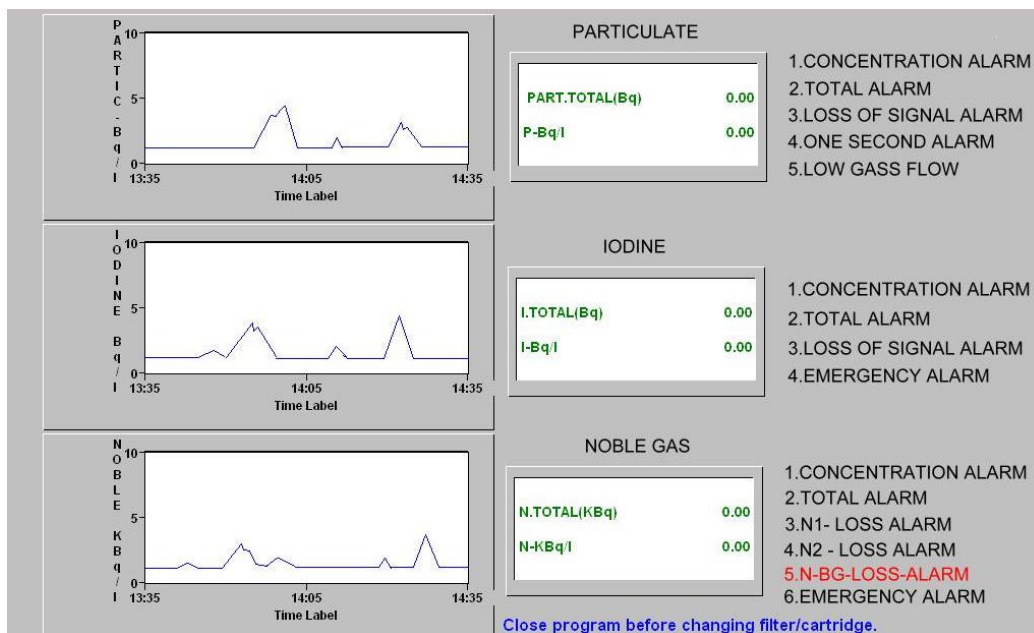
PARTIC-Bq/l
10
5
0
13:35
14:05
14:35
Time Label

PARTICULATE

PART.TOTAL(Bq) 0.00
P-Bq/l 0.00

1.CONCENTRATION ALARM
2.TOTAL ALARM
3.LOSS OF SIGNAL ALARM
4.ONE SECOND ALARM
5.LOW GASS FLOW

IODINE Bq/l
10
5
0
13:35
14:05
14:35
Time Label

IODINE

I.TOTAL(Bq) 0.00
I-Bq/l 0.00

1.CONCENTRATION ALARM
2.TOTAL ALARM
3.LOSS OF SIGNAL ALARM
4.EMERGENCY ALARM

NOBLE KBq/l
10
5
0
13:35
14:05
14:35
Time Label

NOBLE GAS

N.TOTAL(KBq) 0.00
N-KBq/l 0.00

1.CONCENTRATION ALARM
2.TOTAL ALARM
3.N1- LOSS ALARM
4.N2 - LOSS ALARM
5.N-BG-LOSS-ALARM
6.EMERGENCY ALARM

Close program before changing filter/cartridge.